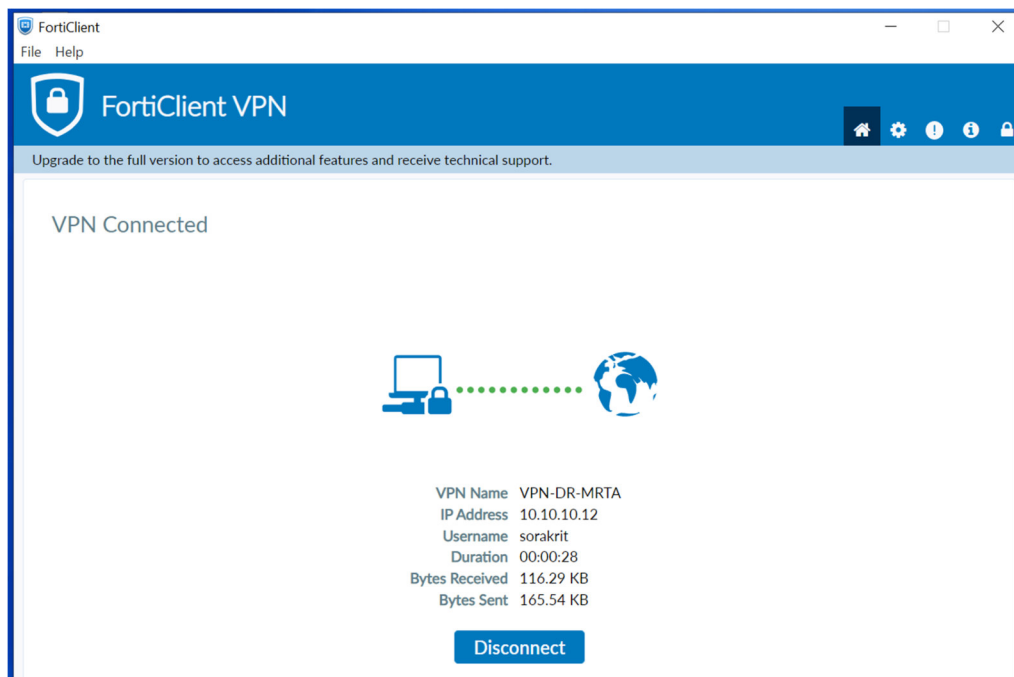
FortiClient
File Help

FortiClient VPN

Upgrade to the full version to access additional features and receive technical support.

VPN Connected

| | |
|---|---|
| VPN Name | VPN-DR-MRTA |
| IP Address | 10.10.10.12 |
| Username | sorakrit |
| Duration | 00:00:28 |
| Bytes Received | 116.29 KB |
| Bytes Sent | 165.54 KB |

Disconnect